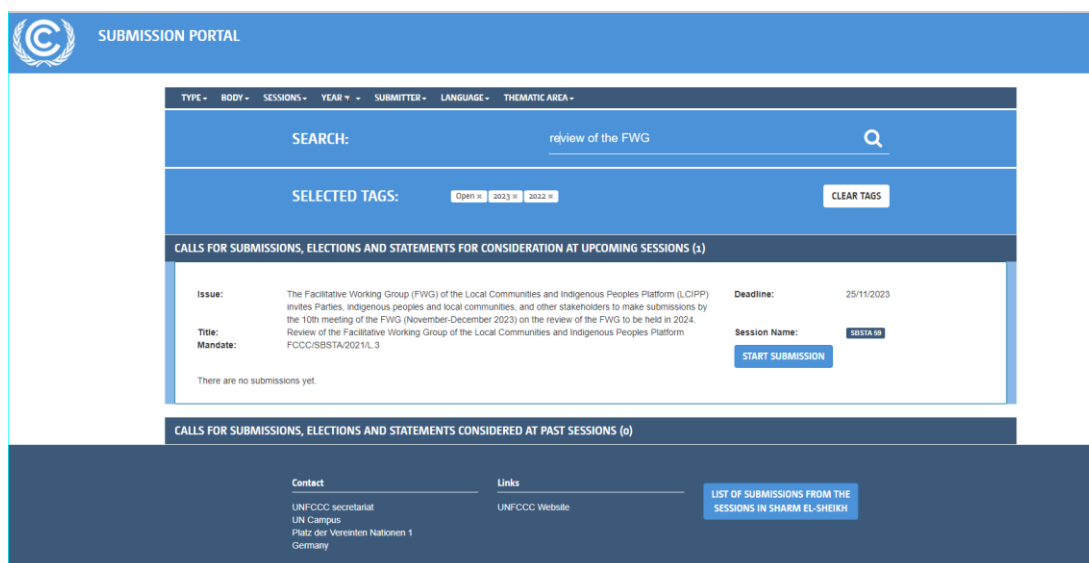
SUBMISSION PORTAL

TYPE ▾ BODY ▾ SESSIONS ▾ YEAR ▾ ▾ SUBMITTER ▾ LANGUAGE ▾ THEMATIC AREA ▾

SEARCH: review of the FWG

SELECTED TAGS: Open × 2023 × 2022 ×

CLEAR TAGS

CALLS FOR SUBMISSIONS, ELECTIONS AND STATEMENTS FOR CONSIDERATION AT UPCOMING SESSIONS (1)

Issue: The Facilitative Working Group (FWG) of the Local Communities and Indigenous Peoples Platform (LCIPP) invites Parties, indigenous peoples and local communities, and other stakeholders to make submissions by the 10th meeting of the FWG (November-December 2023) on the review of the FWG to be held in 2024.

Title: Review of the Facilitative Working Group of the Local Communities and Indigenous Peoples Platform

Mandate: FCCC/SBSTA/2021/L.3

Deadline: 25/11/2023

Session Name: SBSTA 59

START SUBMISSION

There are no submissions yet.

CALLS FOR SUBMISSIONS, ELECTIONS AND STATEMENTS CONSIDERED AT PAST SESSIONS (0)

Contact

UNFCCC secretariat
UN Campus
Platz der Vereinten Nationen 1
Germany

Links

UNFCCC Website

LIST OF SUBMISSIONS FROM THE SESSIONS IN SHARM EL-SHEIKH